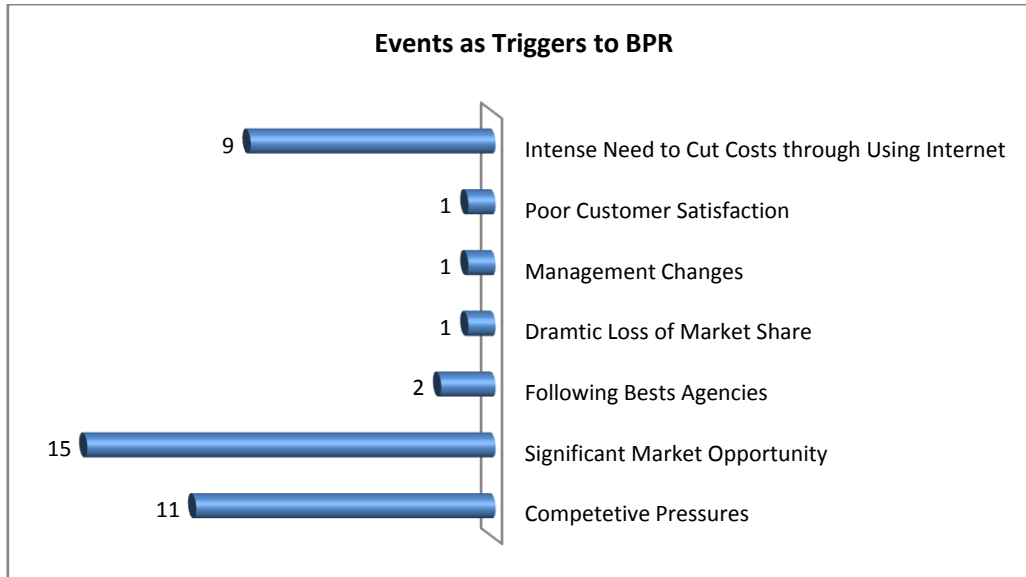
Events as Triggers to BPR

9 Intense Need to Cut Costs through Using Internet

1 Poor Customer Satisfaction

1 Management Changes

1 Dramtic Loss of Market Share

2 Following Bests Agencies

15 Significant Market Opportunity

11 Competetive Pressures